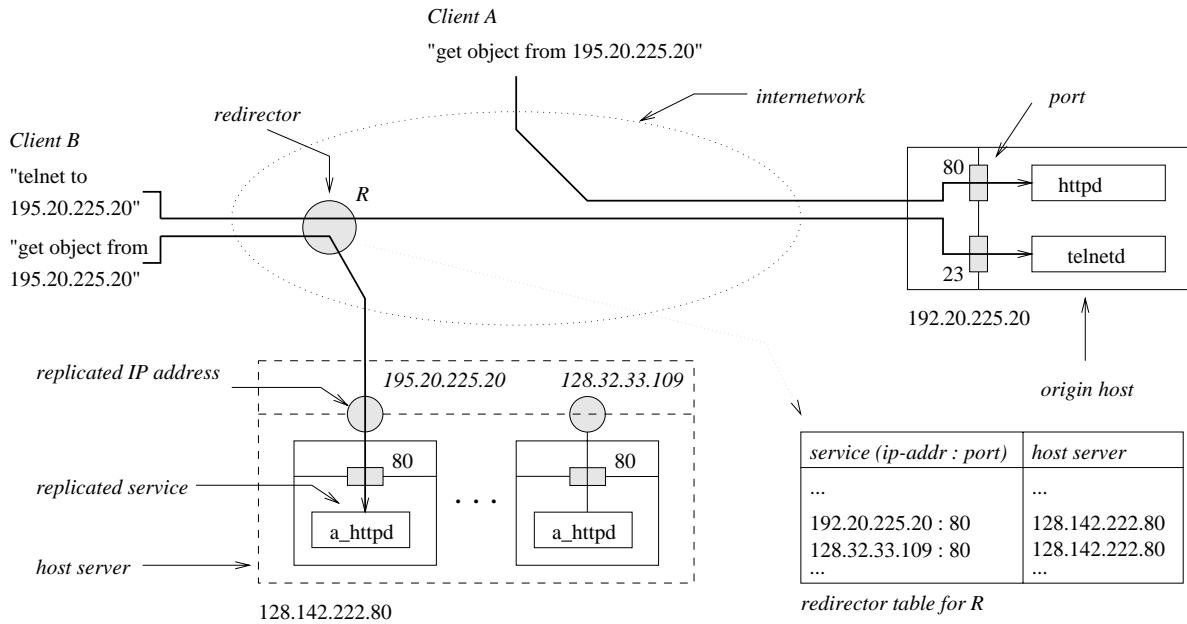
Client A

"get object from 195.20.225.20"

internetwork

port

redirector

Client B

"telnet to 195.20.225.20"

R

"get object from 195.20.225.20"

80

httpd

telnetd

23

192.20.225.20

replicated IP address

195.20.225.20

128.32.33.109

origin host

80

80

replicated service

. . .

a_httpd

a_httpd

host server

128.142.222.80

| service (ip-addr : port) | host server |
|---|---|
| ... | ... |
| 192.20.225.20 : 80 | 128.142.222.80 |
| 128.32.33.109 : 80 | 128.142.222.80 |
| ... | ... |

redirector table for R